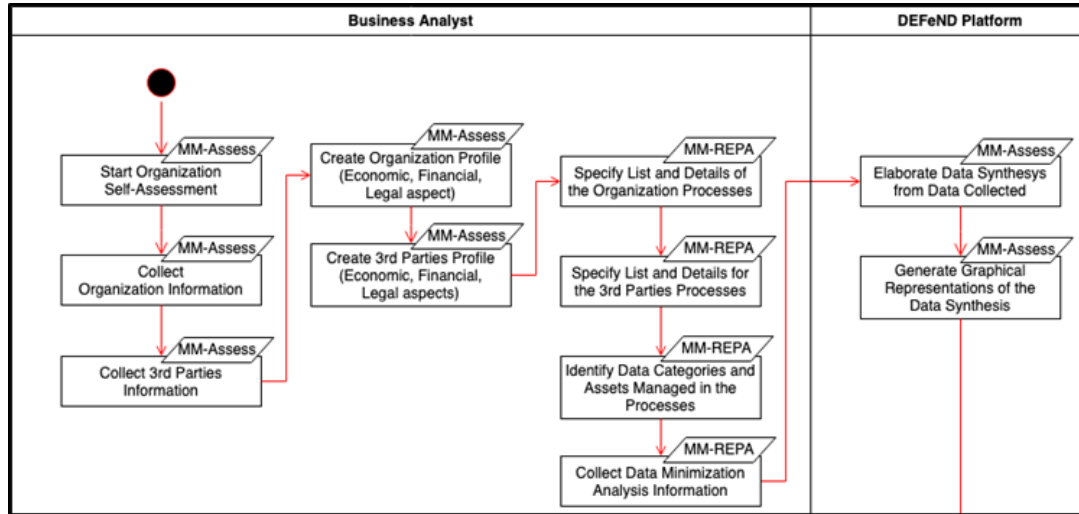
Business Analyst

DEFeND Platform

MM-Assess
Start Organization Self-Assessment

MM-Assess
Collect Organization Information

MM-Assess
Collect 3rd Parties Information

MM-Assess
Create Organization Profile (Economic, Financial, Legal aspect)

MM-Assess
Create 3rd Parties Profile (Economic, Financial, Legal aspects)

MM-REPA
Specify List and Details of the Organization Processes

MM-REPA
Specify List and Details for the 3rd Parties Processes

MM-REPA
Identify Data Categories and Assets Managed in the Processes

MM-REPA
Collect Data Minimization Analysis Information

MM-Assess
Elaborate Data Synthesys from Data Collected

MM-Assess
Generate Graphical Representations of the Data Synthesis